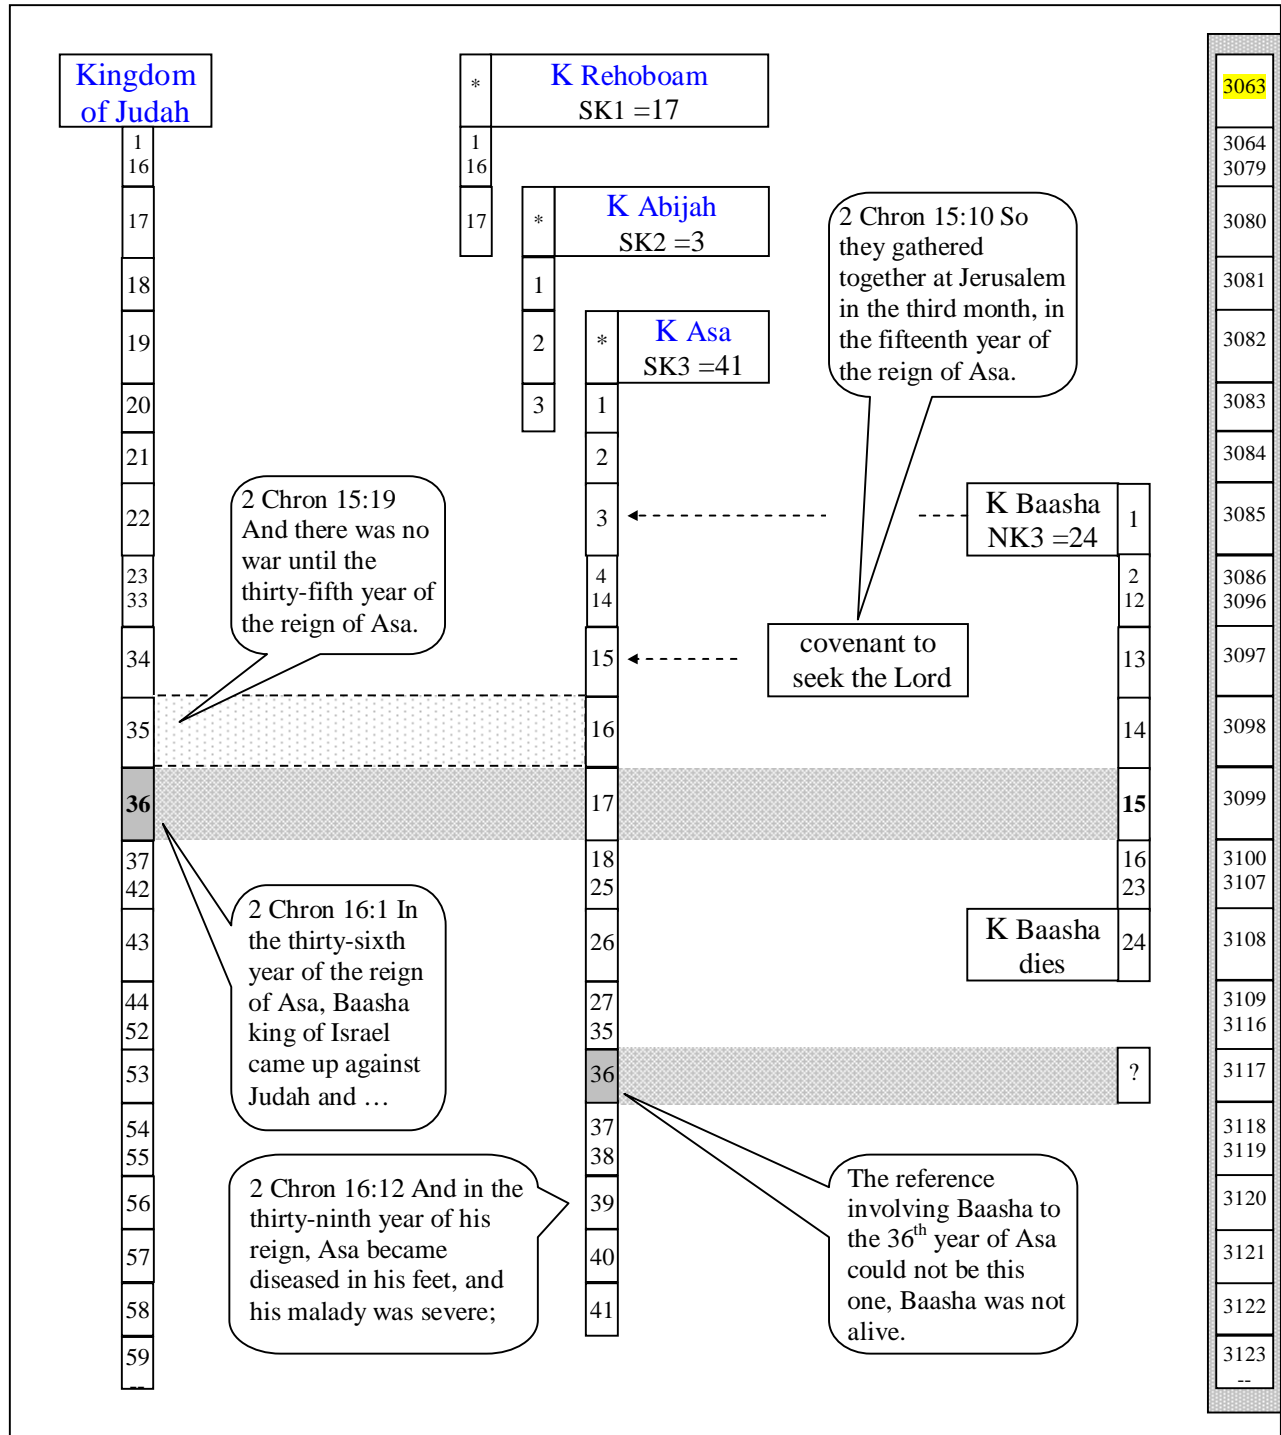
Kingdom of Judah

1
16

17

18

19

20

21

22

23
33

34

35

36

37
42

43

44
52

53

54
55

56

57

58

59

*

K Rehoboam
SK1 =17

1
16

17

*

K Abijah
SK2 =3

1

2

3

*

K Asa
SK3 =41

1

2

3

4
14

15

16

17

18
25

26

27
35

36

37
38

39

40

41

2 Chron 15:10 So they gathered together at Jerusalem in the third month, in the fifteenth year of the reign of Asa.

2 Chron 15:19 And there was no war until the thirty-fifth year of the reign of Asa.

K Baasha
NK3 =24

1

2
12

13

14

15

16
23

24

K Baasha dies

?

covenant to seek the Lord

2 Chron 16:1 In the thirty-sixth year of the reign of Asa, Baasha king of Israel came up against Judah and …

2 Chron 16:12 And in the thirty-ninth year of his reign, Asa became diseased in his feet, and his malady was severe;

The reference involving Baasha to the 36$^{th}$ year of Asa could not be this one, Baasha was not alive.

3063

3064
3079

3080

3081

3082

3083

3084

3085

3086
3096

3097

3098

3099

3100
3107

3108

3109
3116

3117

3118
3119

3120

3121

3122

3123
--